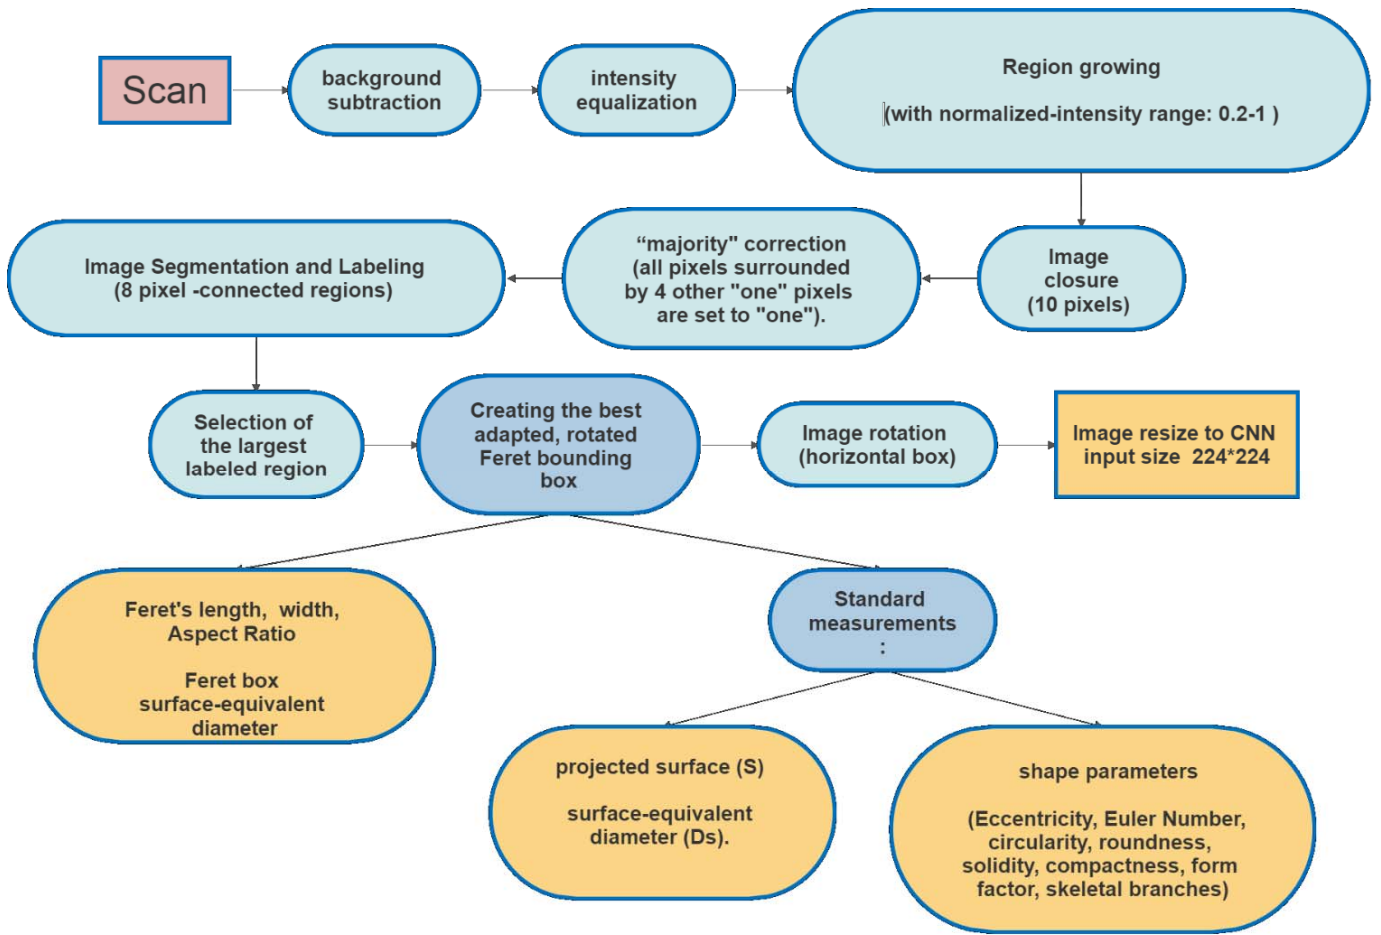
Scan

background subtraction

intensity equalization

Region growing

(with normalized-intensity range: 0.2-1 )

Image closure (10 pixels)

“majority" correction (all pixels surrounded by 4 other "one" pixels are set to "one").

Image Segmentation and Labeling (8 pixel -connected regions)

Selection of the largest labeled region

Creating the best adapted, rotated Feret bounding box

Image rotation (horizontal box)

Image resize to CNN input size 224*224

Feret's length, width, Aspect Ratio

Feret box surface-equivalent diameter

Standard measurements :

projected surface (S)

surface-equivalent diameter (Ds).

shape parameters

(Eccentricity, Euler Number, circularity, roundness, solidity, compactness, form factor, skeletal branches)